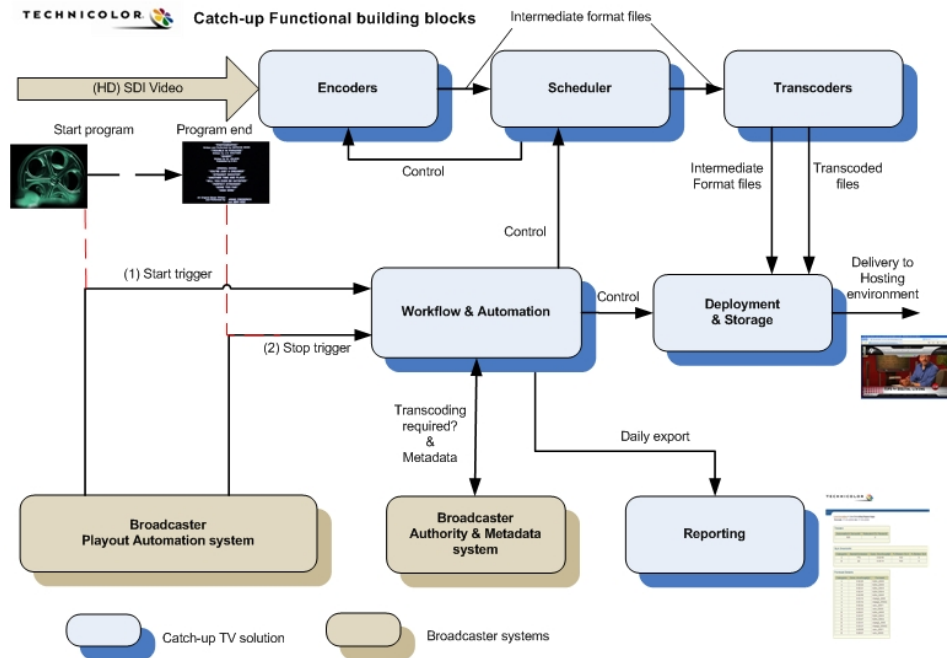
TECHNICOLOR

Catch-up Functional building blocks

Intermediate format files

(HD) SDI Video

Encoders

Scheduler

Transcoders

Start program

Program end

Control

Intermediate Format files

Transcoded files

Control

(1) Start trigger

Workflow & Automation

Control

Deployment & Storage

Delivery to Hosting environment

(2) Stop trigger

Transcoding required? & Metadata

Daily export

Broadcaster Playout Automation system

Broadcaster Authority & Metadata system

Reporting

TECHNICOLOR

Catch-up TV solution

Broadcaster systems